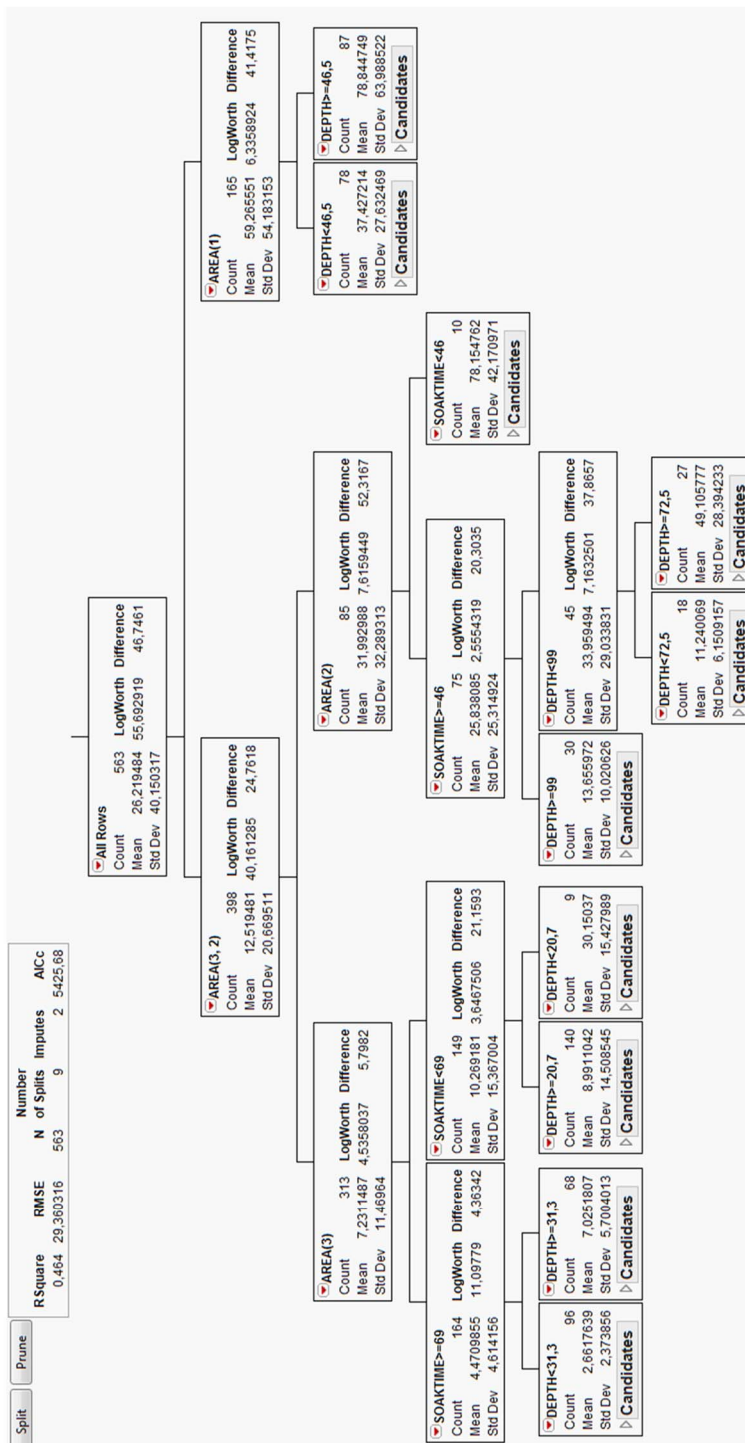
Split Prune

| RSquare | RMSE | N | Number of Splits | Imputes | AICc |
|---|---|---|---|---|---|
| 0,464 | 29,360316 | 563 | 9 | 2 | 5425,68 |

All Rows
Count 563 LogWorth Difference
Mean 26,219484 55,692919 46,7461
Std Dev 40,150317

AREA(3, 2)
Count 398 LogWorth Difference
Mean 12,519481 40,161285 24,7618
Std Dev 20,669511

AREA(1)
Count 165 LogWorth Difference
Mean 59,265551 6,3358924 41,4175
Std Dev 54,183153

AREA(3)
Count 313 LogWorth Difference
Mean 7,2311487 4,5358037 5,7982
Std Dev 11,46964

AREA(2)
Count 85 LogWorth Difference
Mean 31,992988 7,6159449 52,3167
Std Dev 32,289313

DEPTH<46,5
Count 78
Mean 37,427214
Std Dev 27,632469
Candidates

DEPTH>=46,5
Count 87
Mean 78,844749
Std Dev 63,988522
Candidates

SOAKTIME>=69
Count 164 LogWorth Difference
Mean 4,4709855 11,09779 4,36342
Std Dev 4,614156

SOAKTIME<69
Count 149 LogWorth Difference
Mean 10,269181 3,6467506 21,1593
Std Dev 15,367004

SOAKTIME>=46
Count 75 LogWorth Difference
Mean 25,838085 2,5554319 20,3035
Std Dev 25,314924

SOAKTIME<46
Count 10
Mean 78,154762
Std Dev 42,170971
Candidates

DEPTH<31,3
Count 96
Mean 2,6617639
Std Dev 2,373856
Candidates

DEPTH>=31,3
Count 68
Mean 7,0251807
Std Dev 5,7004013
Candidates

DEPTH>=20,7
Count 140
Mean 8,9911042
Std Dev 14,508545
Candidates

DEPTH<20,7
Count 9
Mean 30,15037
Std Dev 15,427989
Candidates

DEPTH>=99
Count 30
Mean 13,655972
Std Dev 10,020626
Candidates

DEPTH<99
Count 45 LogWorth Difference
Mean 33,959494 7,1632501 37,8657
Std Dev 29,033831

DEPTH<72,5
Count 18
Mean 11,240069
Std Dev 6,1509157
Candidates

DEPTH>=72,5
Count 27
Mean 49,105777
Std Dev 28,394233
Candidates